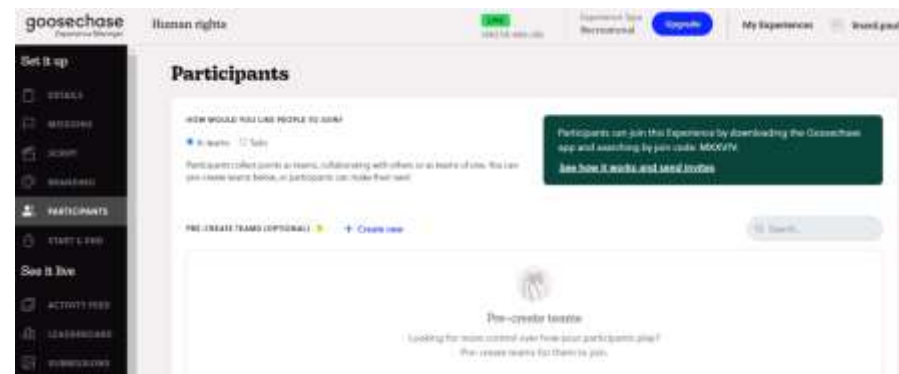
goosechase
Experience Manager

Human rights

LIVE
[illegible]

Experience Type
Recreational

Upgrade

My Experiences

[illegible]

Set it up

DETAILS

MISSIONS

SCRIPT

BRANDING

PARTICIPANTS

START & END

See it live

ACTIVITY FEED

LEADERBOARD

SUBMISSIONS

Participants

HOW WOULD YOU LIKE PEOPLE TO JOIN?

In teams Solo

Participants collect points as teams, collaborating with others or as teams of one. You can pre-create teams below, or participants can make their own

Participants can join this Experience by downloading the Goosechase app and searching by join code: MXXVTN

See how it works and send invites

PRE-CREATE TEAMS (OPTIONAL)

+ Create new

Search...

Pre-create teams

Looking for more control over how your participants play?

Pre-create teams for them to join.